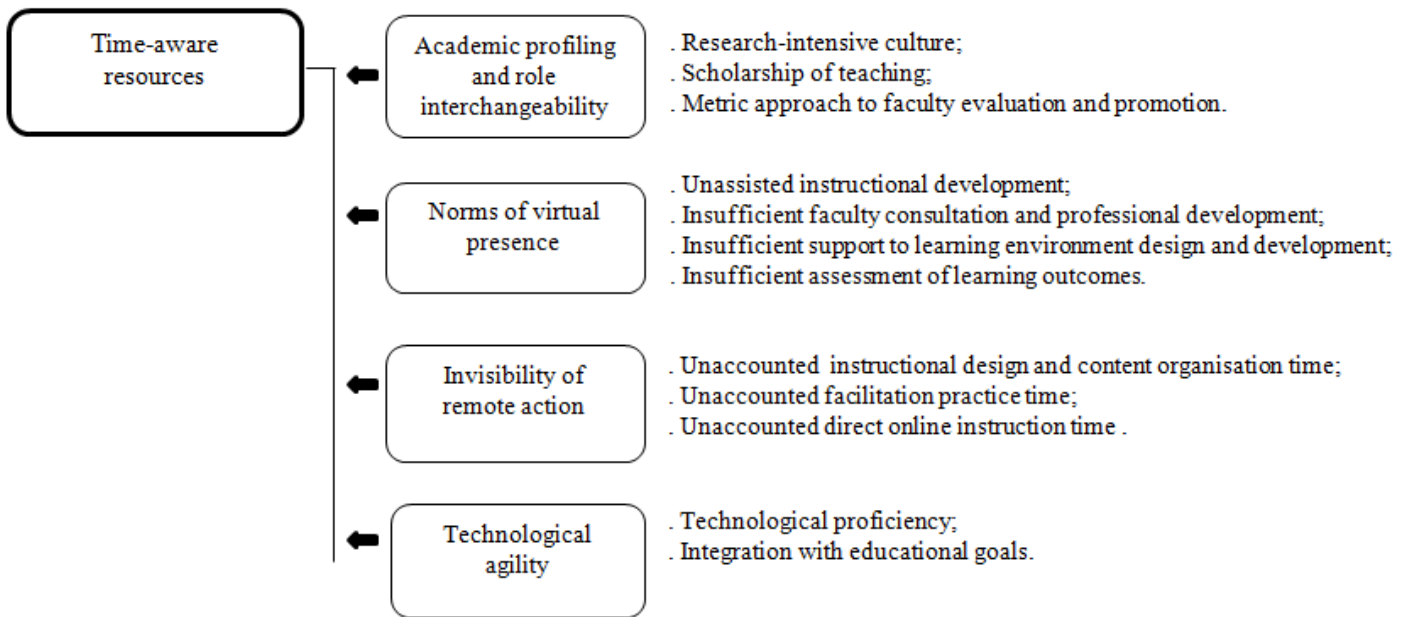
Time-aware resources

Academic profiling and role interchangeability

. Research-intensive culture;
. Scholarship of teaching;
. Metric approach to faculty evaluation and promotion.

Norms of virtual presence

. Unassisted instructional development;
. Insufficient faculty consultation and professional development;
. Insufficient support to learning environment design and development;
. Insufficient assessment of learning outcomes.

Invisibility of remote action

. Unaccounted instructional design and content organisation time;
. Unaccounted facilitation practice time;
. Unaccounted direct online instruction time .

Technological agility

. Technological proficiency;
. Integration with educational goals.